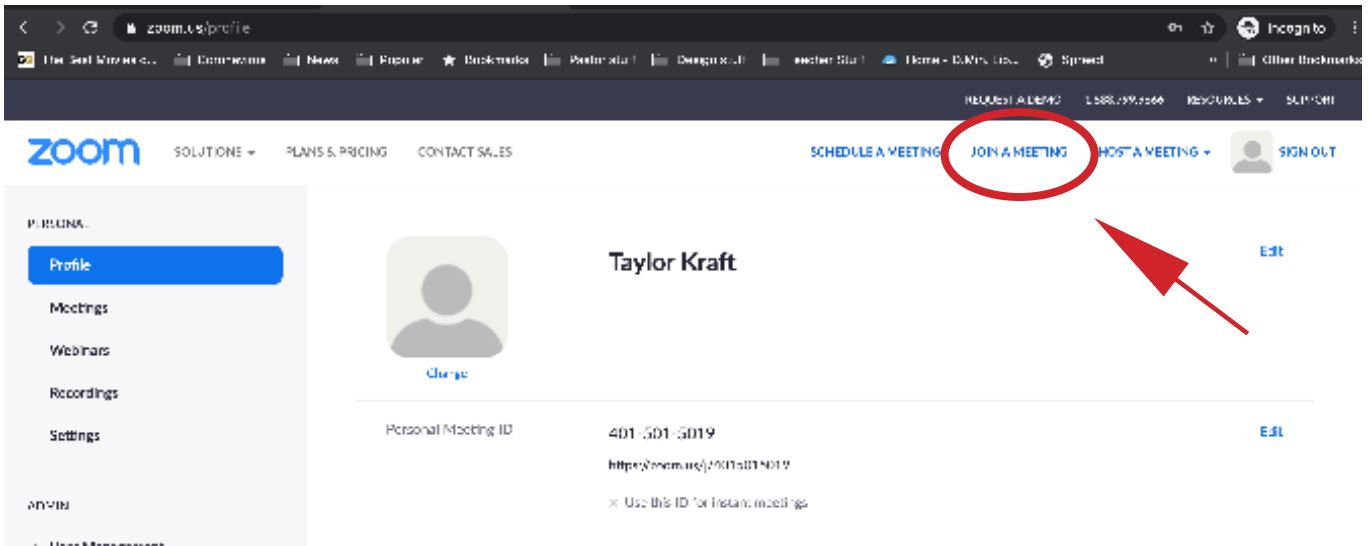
zoom.us/profile

Incognito

The Salt Mavens... Commerce News Popular Bookmarks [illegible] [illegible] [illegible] Home - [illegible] Spread Other Bookmarks

REQUEST A DEMO 1.888.799.9666 RESOURCES SUPPORT

zoom SOLUTIONS PLANS & PRICING CONTACT SALES SCHEDULE A MEETING JOIN A MEETING HOST A MEETING SIGN OUT

PERSONAL

Profile

Meetings

Webinars

Recordings

Settings

ADMIN

User Management

Change

Taylor Kraft

Edit

Personal Meeting ID

401-501-5019

https://zoom.us/j/4015015019

× Use this ID for instant meetings

Edit